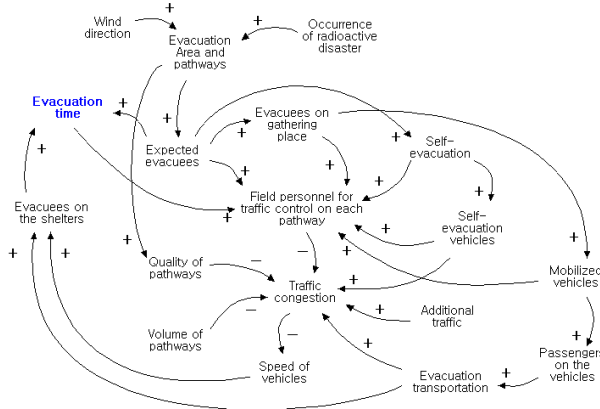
Wind direction
+
Evacuation Area and pathways
+
Occurrence of radioactive disaster
Evacuation time
+
+
Expected evacuees
+
Evacuees on gathering place
+
+
Self-evacuation
+
+
+
Field personnel for traffic control on each pathway
+
Self-evacuation vehicles
+
Evacuees on the shelters
+
+
Quality of pathways
—
Traffic congestion
+
+
Mobilized vehicles
+
+
+
Additional traffic
Volume of pathways
—
+
—
Speed of vehicles
+
Passengers on the vehicles
+
Evacuation transportation
+